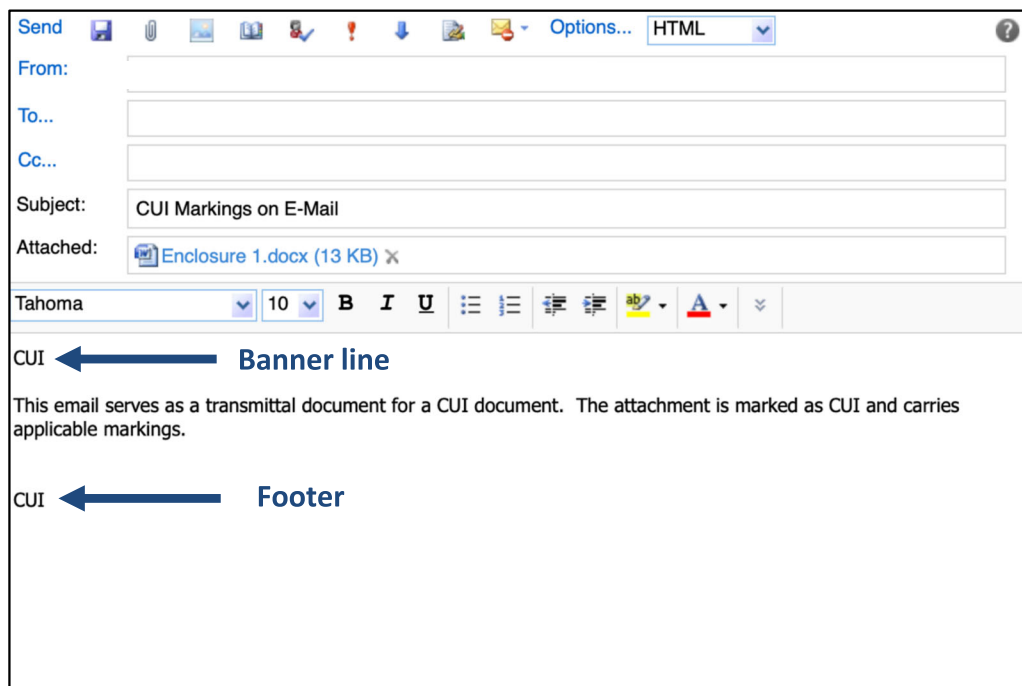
Send Options... HTML

From:

To...

Cc...

Subject: CUI Markings on E-Mail

Attached: Enclosure 1.docx (13 KB)

Tahoma 10 B I U

CUI Banner line

This email serves as a transmittal document for a CUI document. The attachment is marked as CUI and carries applicable markings.

CUI Footer